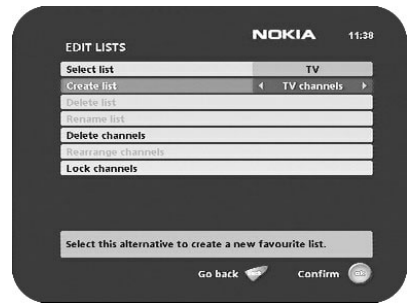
NOKIA 11:38

EDIT LISTS

| | |
|---|---|
| Select list | TV |
| Create list | ◄ TV channels ► |
| Delete list | |
| Rename list | |
| Delete channels | |
| Rearrange channels | |
| Lock channels | |

Select this alternative to create a new favourite list.

Go back Confirm OK